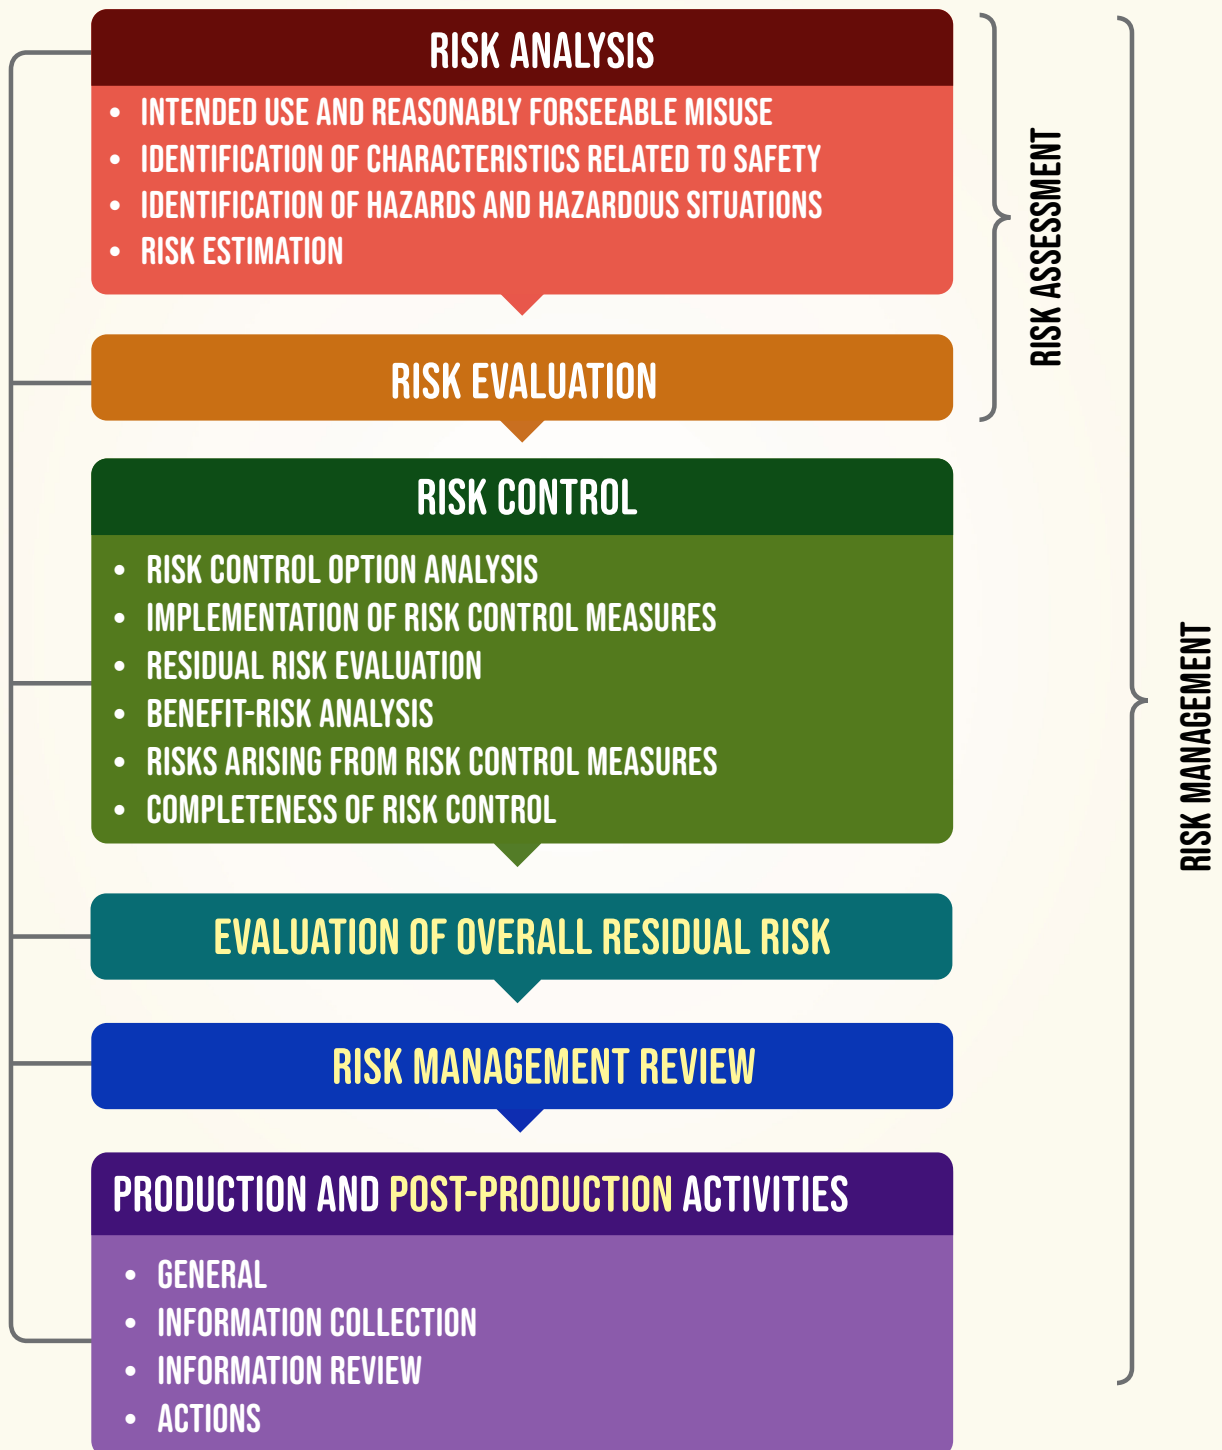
RISK ANALYSIS

- INTENDED USE AND REASONABLY FORSEEABLE MISUSE
- IDENTIFICATION OF CHARACTERISTICS RELATED TO SAFETY
- IDENTIFICATION OF HAZARDS AND HAZARDOUS SITUATIONS
- RISK ESTIMATION

RISK EVALUATION

RISK ASSESSMENT

RISK CONTROL

- RISK CONTROL OPTION ANALYSIS
- IMPLEMENTATION OF RISK CONTROL MEASURES
- RESIDUAL RISK EVALUATION
- BENEFIT-RISK ANALYSIS
- RISKS ARISING FROM RISK CONTROL MEASURES
- COMPLETENESS OF RISK CONTROL

EVALUATION OF OVERALL RESIDUAL RISK

RISK MANAGEMENT REVIEW

PRODUCTION AND POST-PRODUCTION ACTIVITIES

- GENERAL
- INFORMATION COLLECTION
- INFORMATION REVIEW
- ACTIONS

RISK MANAGEMENT